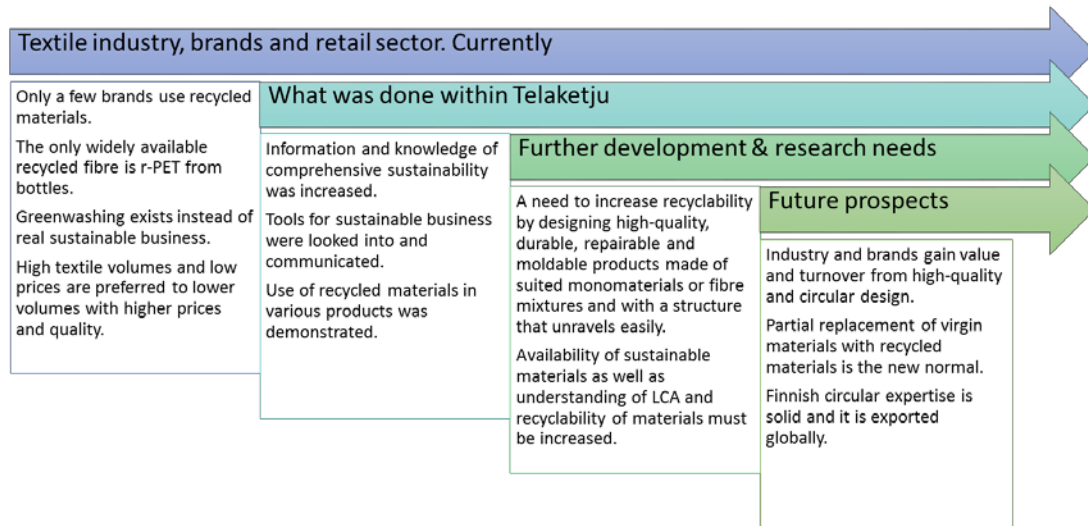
Textile industry, brands and retail sector. Currently

Only a few brands use recycled materials.

The only widely available recycled fibre is r-PET from bottles.

Greenwashing exists instead of real sustainable business.

High textile volumes and low prices are preferred to lower volumes with higher prices and quality.

What was done within Telaketju

Information and knowledge of comprehensive sustainability was increased.

Tools for sustainable business were looked into and communicated.

Use of recycled materials in various products was demonstrated.

Further development & research needs

A need to increase recyclability by designing high-quality, durable, repairable and moldable products made of suited monomaterials or fibre mixtures and with a structure that unravels easily.

Availability of sustainable materials as well as understanding of LCA and recyclability of materials must be increased.

Future prospects

Industry and brands gain value and turnover from high-quality and circular design.

Partial replacement of virgin materials with recycled materials is the new normal.

Finnish circular expertise is solid and it is exported globally.